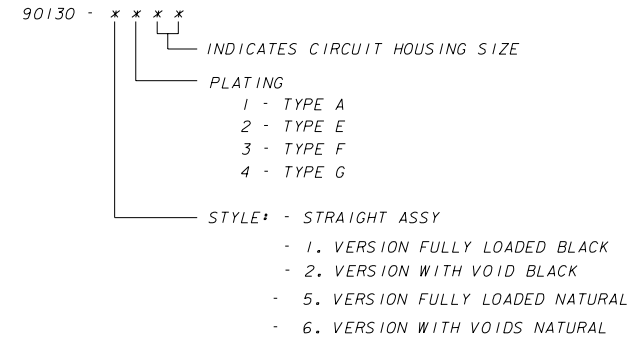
90130 - * * * *

INDICATES CIRCUIT HOUSING SIZE

PLATING
1 - TYPE A
2 - TYPE E
3 - TYPE F
4 - TYPE G

STYLE: - STRAIGHT ASSY
- 1. VERSION FULLY LOADED BLACK
- 2. VERSION WITH VOID BLACK
- 5. VERSION FULLY LOADED NATURAL
- 6. VERSION WITH VOIDS NATURAL